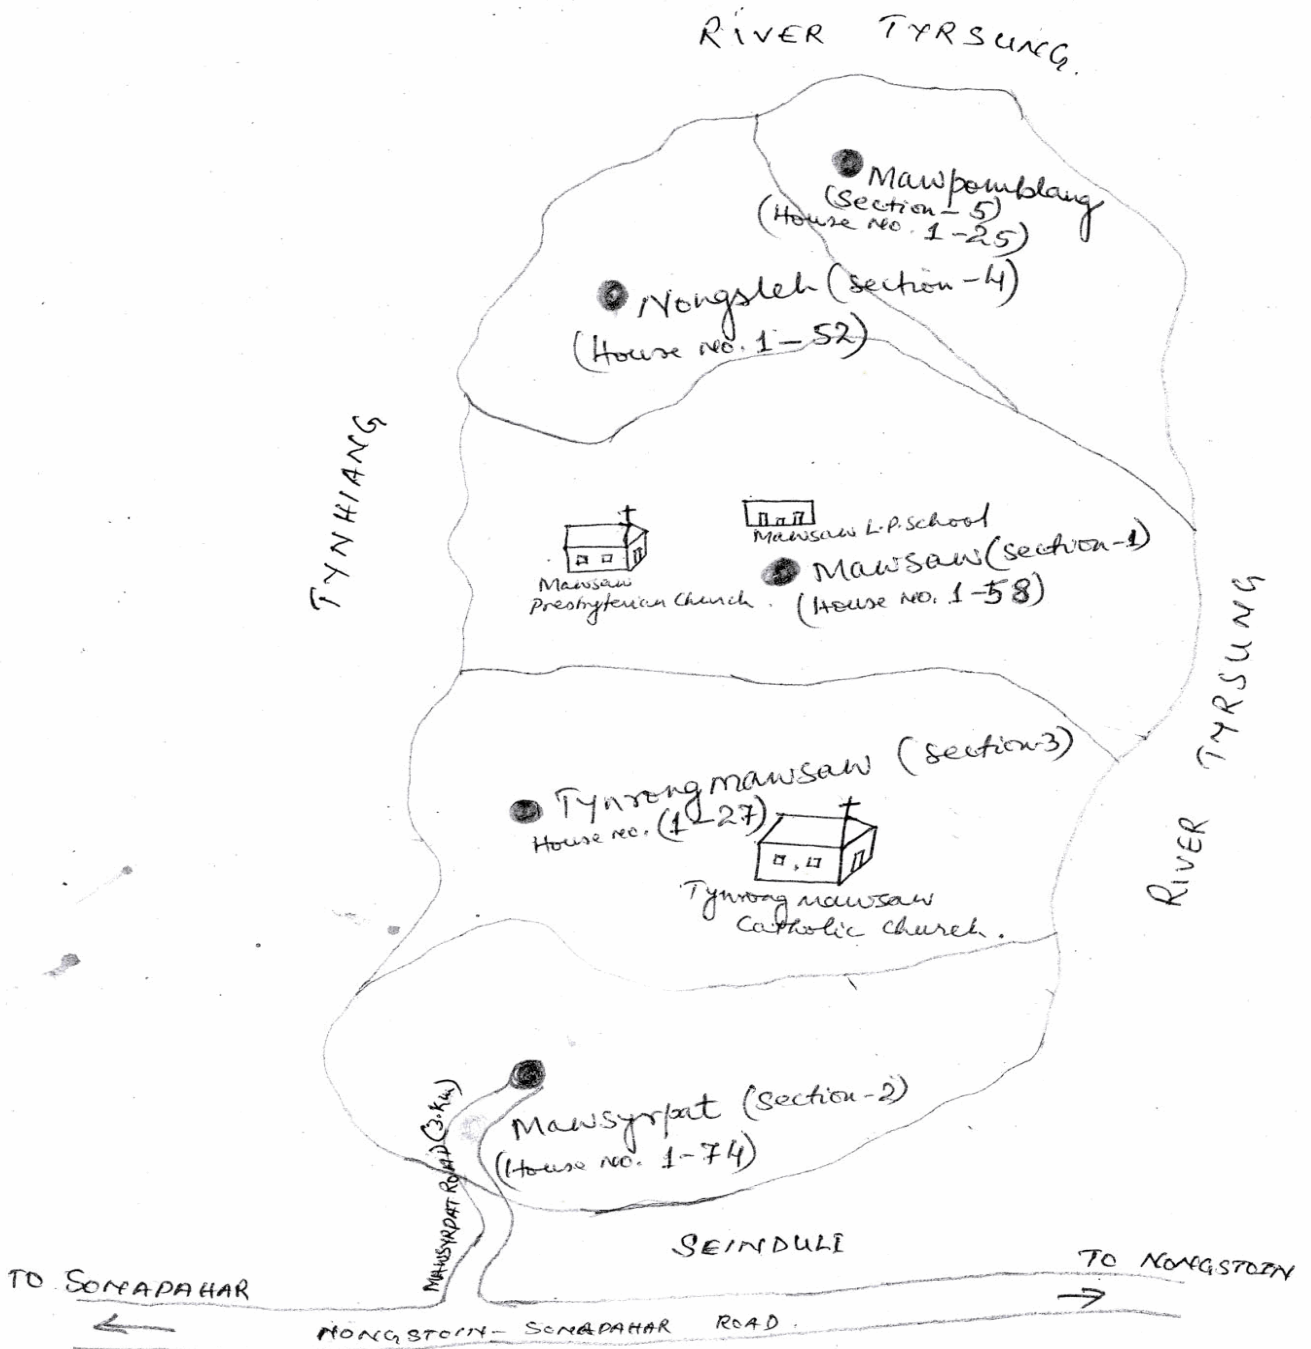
RIVER TYRSUNG.

Mawpomblang (Section-5) (House No. 1-25)

Nongsleh (Section-4) (House No. 1-52)

TYNHIANG

Mawsaw L.P. School

Mawsaw (Section-1) (House No. 1-58)

Mawsaw Presbyterian Church.

RIVER TYRSUNG

Tynrongmawsaw (Section-3) House No. (1-27)

Tynrongmawsaw Catholic Church.

Mawsyrpat (Section-2) (House No. 1-74)

MAWSYRPAT ROAD (3 km)

SEINDULI

TO SONAPAHAR

TO NONGSTOIN

NONGSTOIN - SONAPAHAR ROAD.